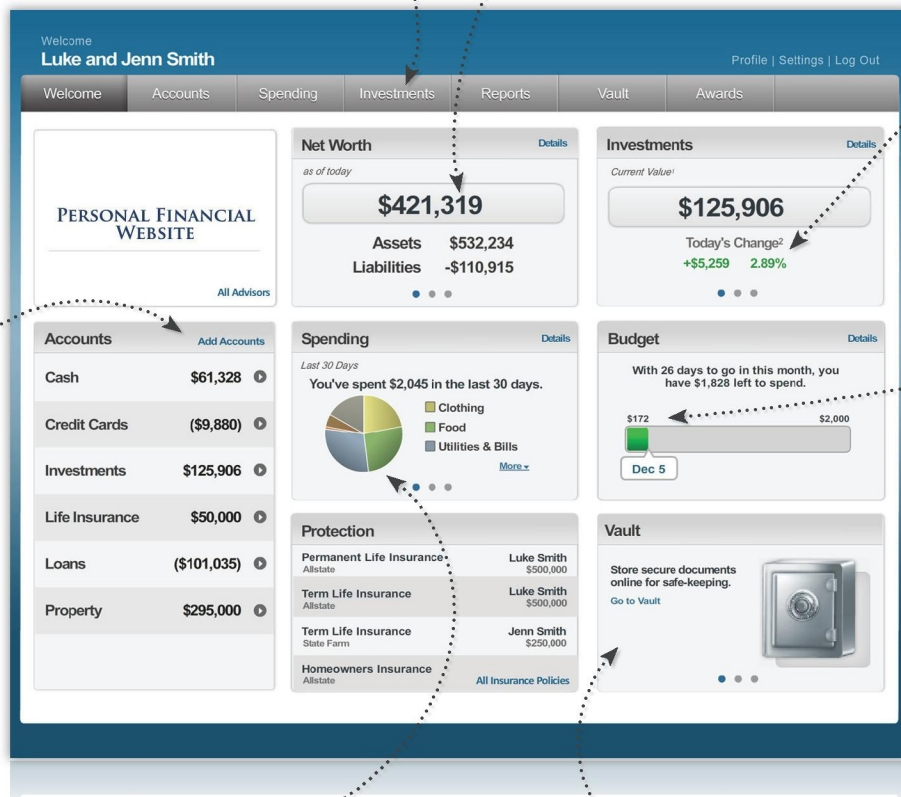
Welcome
Luke and Jenn Smith

Profile | Settings | Log Out

Welcome Accounts Spending Investments Reports Vault Awards

PERSONAL FINANCIAL WEBSITE

All Advisors

Net Worth Details
as of today
$421,319
Assets $532,234
Liabilities -$110,915

Investments Details
Current Value¹
$125,906
Today's Change²
+$5,259 2.89%

Accounts Add Accounts

| | |
|---|---|
| Cash | $61,328 |
| Credit Cards | ($9,880) |
| Investments | $125,906 |
| Life Insurance | $50,000 |
| Loans | ($101,035) |
| Property | $295,000 |

Spending Details
Last 30 Days
You've spent $2,045 in the last 30 days.
Clothing
Food
Utilities & Bills
More

Budget Details
With 26 days to go in this month, you have $1,828 left to spend.
$172 $2,000
Dec 5

Protection

| | |
|---|---|
| Permanent Life Insurance Allstate | Luke Smith $500,000 |
| Term Life Insurance Allstate | Luke Smith $500,000 |
| Term Life Insurance State Farm | Jenn Smith $250,000 |
| Homeowners Insurance Allstate | All Insurance Policies |

Vault
Store secure documents online for safe-keeping.
Go to Vault